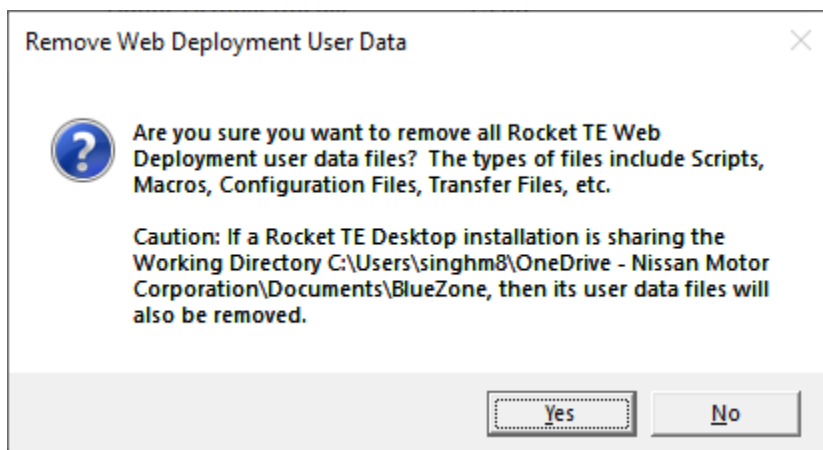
Remove Web Deployment User Data

Are you sure you want to remove all Rocket TE Web Deployment user data files? The types of files include Scripts, Macros, Configuration Files, Transfer Files, etc.

Caution: If a Rocket TE Desktop installation is sharing the Working Directory C:\Users\singhm8\OneDrive - Nissan Motor Corporation\Documents\BlueZone, then its user data files will also be removed.

Yes

No